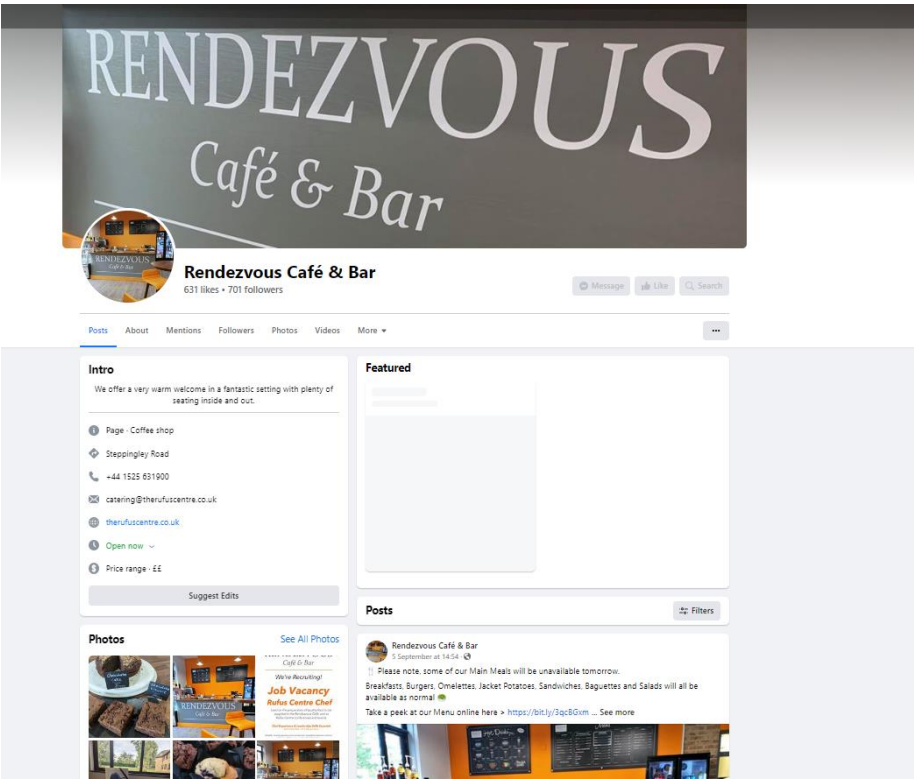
RENDEZVOUS
Café & Bar

RENDEZVOUS Café & Bar

Rendezvous Café & Bar
631 likes • 701 followers

Message Like Search

Posts About Mentions Followers Photos Videos More ▾

...

Intro
We offer a very warm welcome in a fantastic setting with plenty of seating inside and out.

Page · Coffee shop
Steppingley Road
+44 1525 631900
catering@therufuscentre.co.uk
therufuscentre.co.uk
Open now
Price range · ££

Suggest Edits

Featured

Posts
Filters

Rendezvous Café & Bar
5 September at 14:54 ·
Please note, some of our Main Meals will be unavailable tomorrow.
Breakfasts, Burgers, Omelettes, Jacket Potatoes, Sandwiches, Baguettes and Salads will all be available as normal
Take a peek at our Menu online here > https://bit.ly/3qcBGxm ... See more

Photos
See All Photos

RENDEZVOUS Café & Bar
Café & Bar
We're Recruiting!
Job Vacancy
Rufus Centre Chef
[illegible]